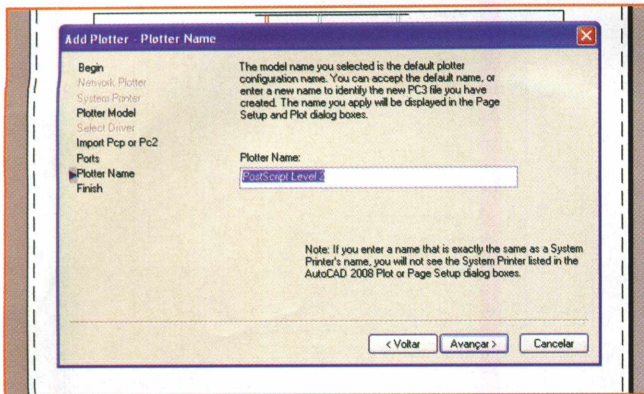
Add Plotter - Plotter Name

Begin
Network Plotter
System Printer
Plotter Model
Select Driver
Import Pcp or Pc2
Ports
Plotter Name
Finish

The model name you selected is the default plotter configuration name. You can accept the default name, or enter a new name to identify the new PC3 file you have created. The name you apply will be displayed in the Page Setup and Plot dialog boxes.

Plotter Name:

PostScript Level 2

Note: If you enter a name that is exactly the same as a System Printer's name, you will not see the System Printer listed in the AutoCAD 2008 Plot or Page Setup dialog boxes.

< Voltar
Avançar >
Cancelar